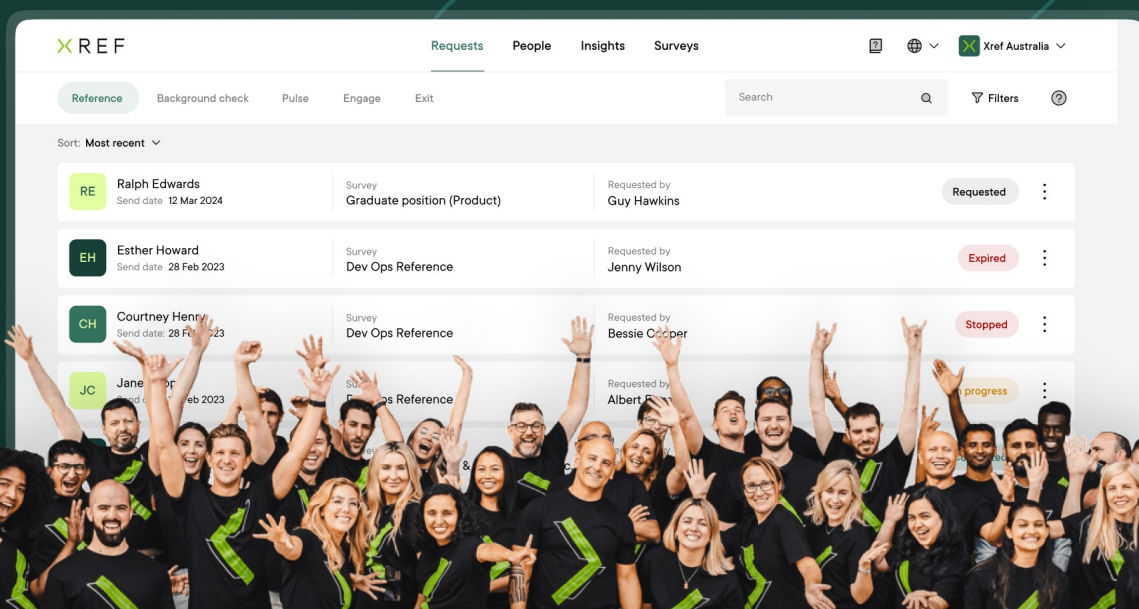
XREF

Requests People Insights Surveys

Xref Australia

Reference Background check Pulse Engage Exit

Search

Filters

Sort: Most recent

| | | | |
|---|---|---|---|
| RE Ralph Edwards Send date 12 Mar 2024 | Survey Graduate position (Product) | Requested by Guy Hawkins | Requested |
| EH Esther Howard Send date 28 Feb 2023 | Survey Dev Ops Reference | Requested by Jenny Wilson | Expired |
| CH Courtney Henry Send date: 28 F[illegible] 2023 | Survey Dev Ops Reference | Requested by Bessie C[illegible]per | Stopped |
| JC Jane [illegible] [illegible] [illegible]eb 2023 | Su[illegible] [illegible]ps Reference | Requested by Albert F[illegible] | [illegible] progress |